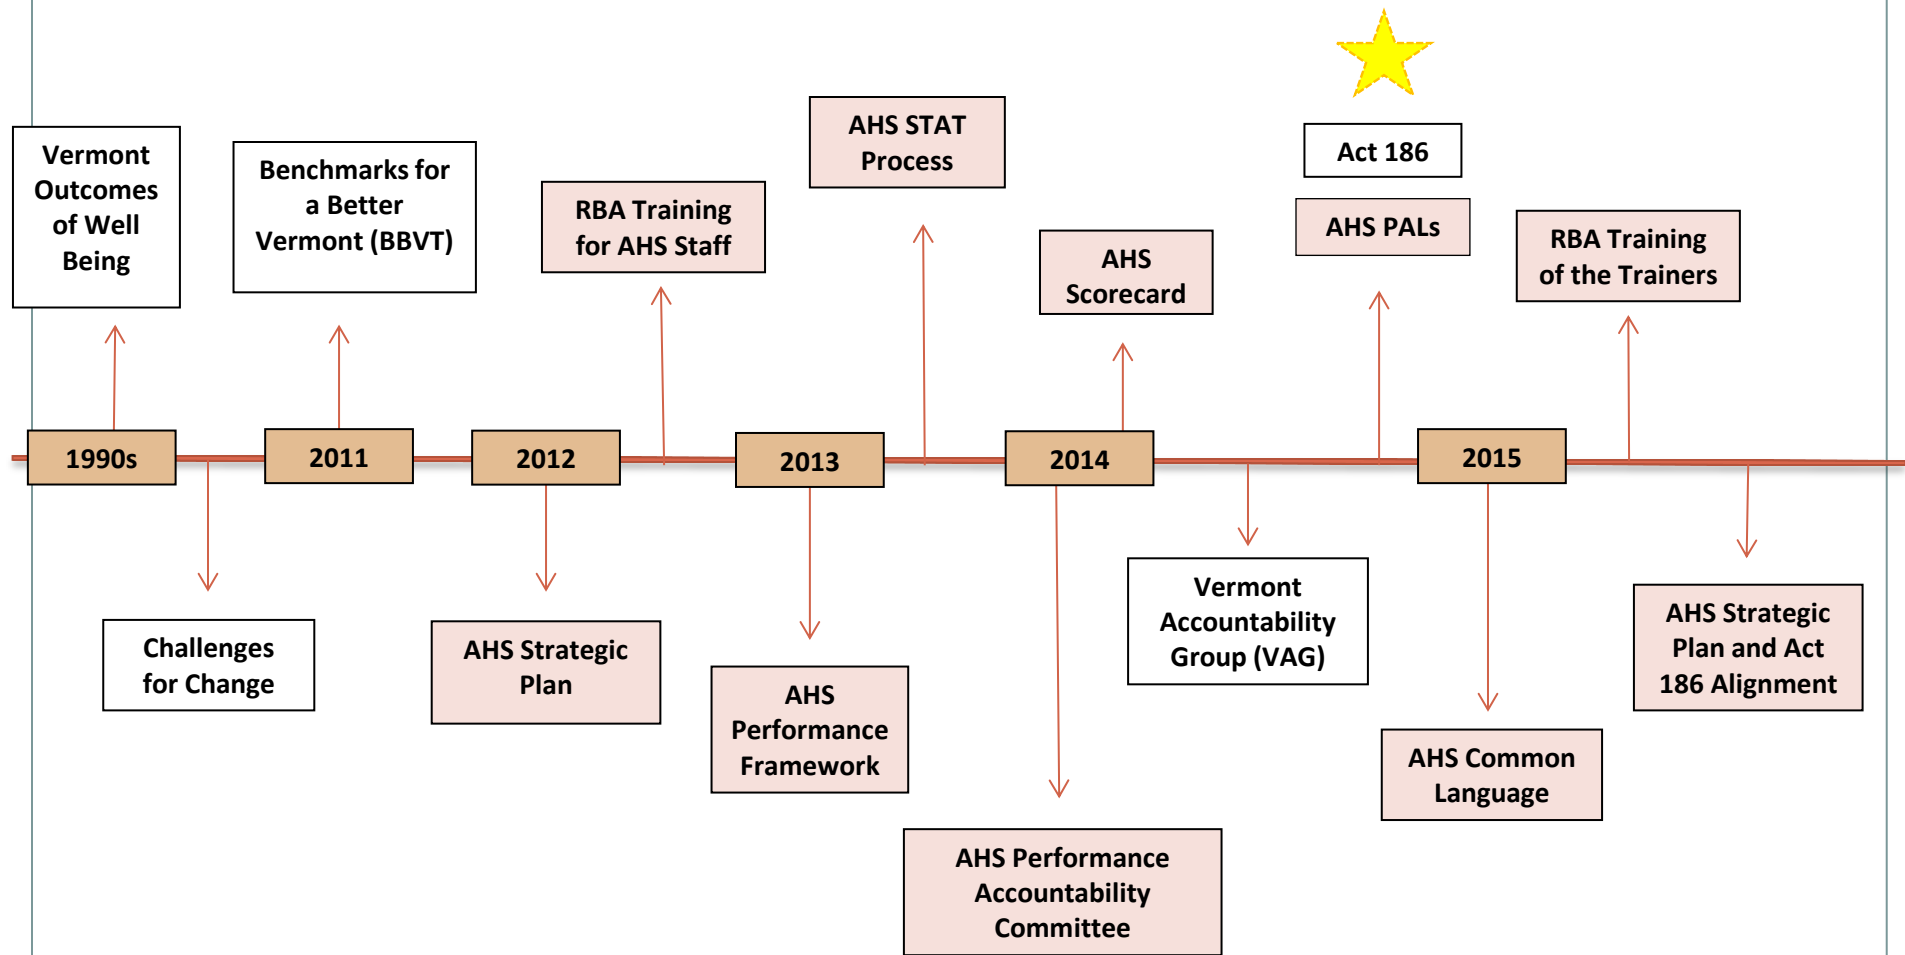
Vermont Outcomes of Well Being

Benchmarks for a Better Vermont (BBVT)

RBA Training for AHS Staff

AHS STAT Process

AHS Scorecard

Act 186

AHS PALs

RBA Training of the Trainers

1990s

2011

2012

2013

2014

2015

Challenges for Change

AHS Strategic Plan

AHS Performance Framework

AHS Performance Accountability Committee

Vermont Accountability Group (VAG)

AHS Common Language

AHS Strategic Plan and Act 186 Alignment